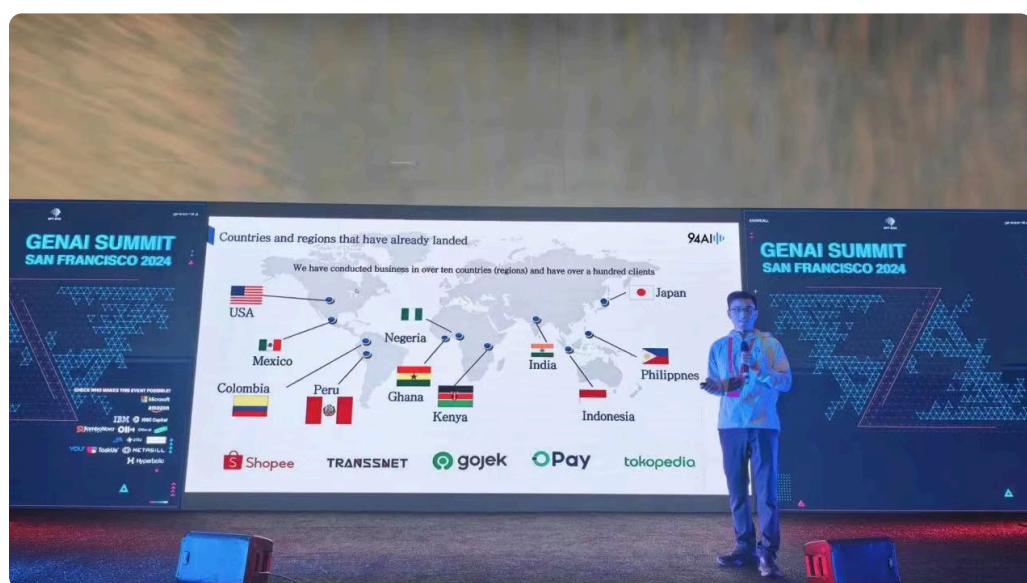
GENAI SUMMIT
SAN FRANCISCO 2024

CHECK WHO MAKES THIS EVENT POSSIBLE!
Microsoft
amazon
IBM
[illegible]
METASILL
Hyperbolic

Countries and regions that have already landed
94AI
We have conducted business in over ten countries (regions) and have over a hundred clients

USA
Mexico
Colombia
Peru
Negeria
Ghana
Kenya
India
Indonesia
Japan
Philippnes

Shopee
TRANSSNET
gojek
OPay
tokopedia

GENAI SUMMIT
SAN FRANCISCO 2024